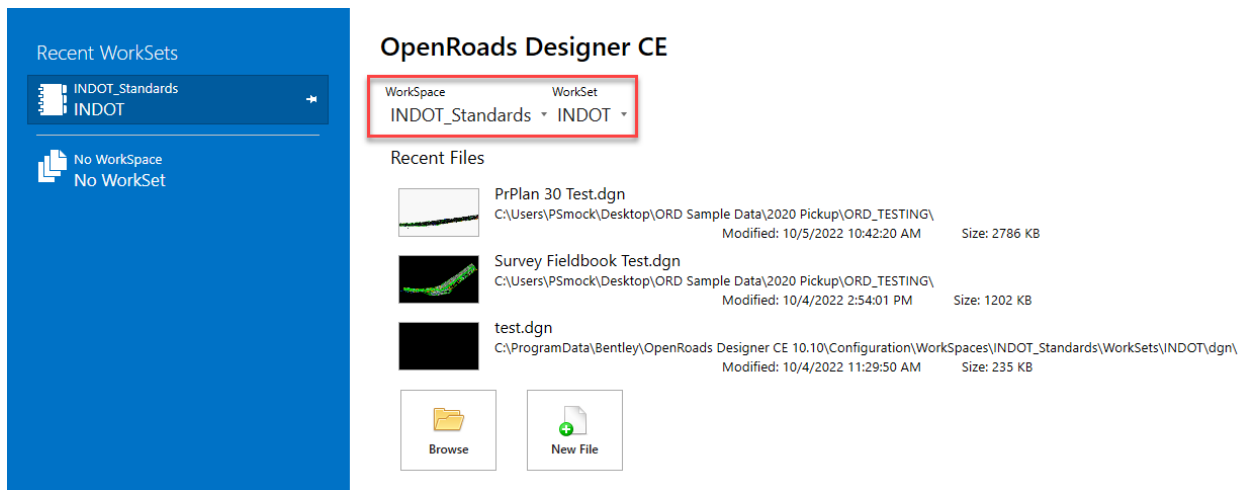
Recent WorkSets

INDOT_Standards
INDOT

No WorkSpace
No WorkSet

OpenRoads Designer CE

WorkSpace
INDOT_Standards

WorkSet
INDOT

Recent Files

PrPlan 30 Test.dgn
C:\Users\PSmock\Desktop\ORD Sample Data\2020 Pickup\ORD_TESTING\
Modified: 10/5/2022 10:42:20 AM Size: 2786 KB

Survey Fieldbook Test.dgn
C:\Users\PSmock\Desktop\ORD Sample Data\2020 Pickup\ORD_TESTING\
Modified: 10/4/2022 2:54:01 PM Size: 1202 KB

test.dgn
C:\ProgramData\Bentley\OpenRoads Designer CE 10.10\Configuration\WorkSpaces\INDOT_Standards\WorkSets\INDOT\dgn\
Modified: 10/4/2022 11:29:50 AM Size: 235 KB

Browse

New File